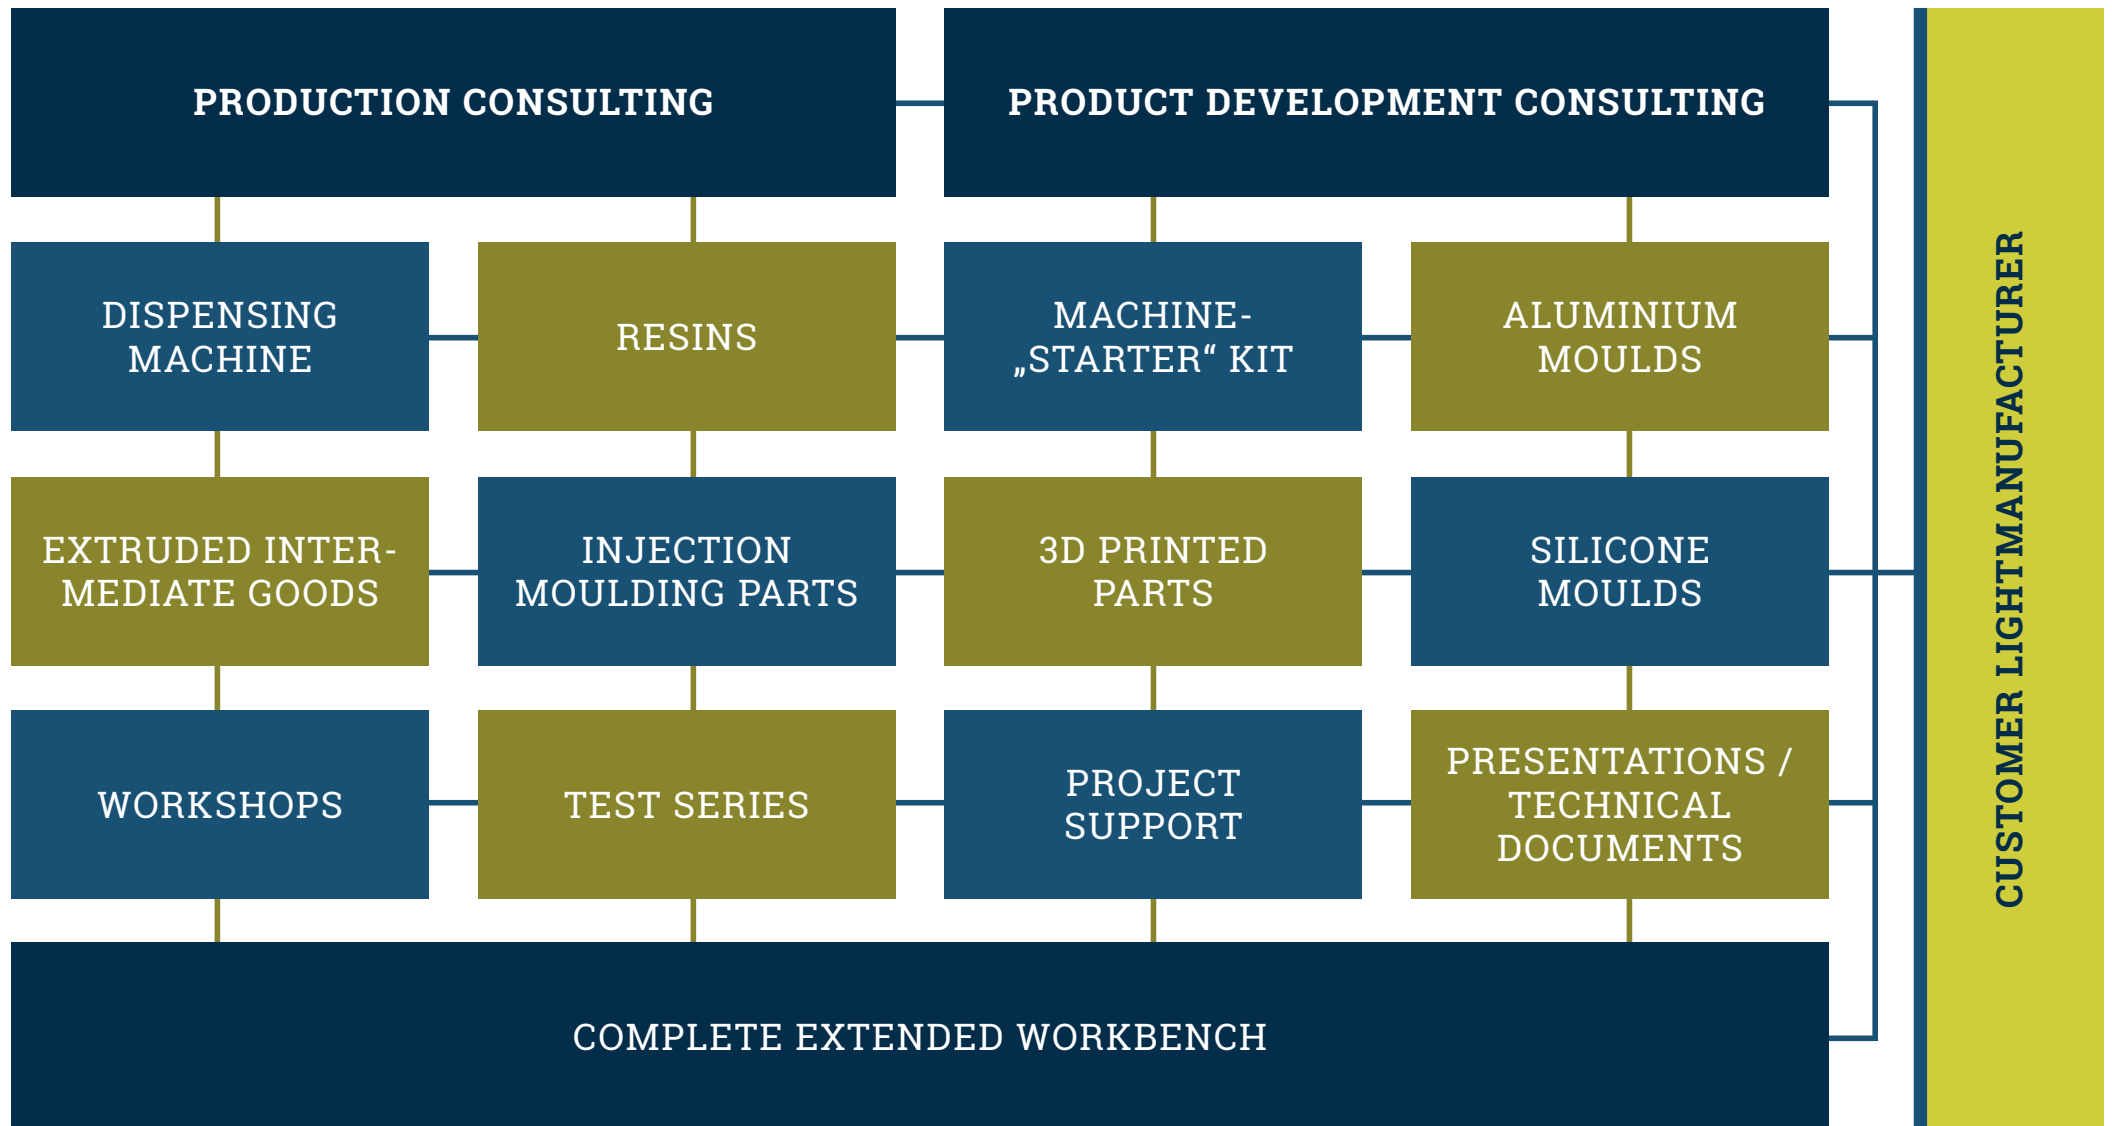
PRODUCTION CONSULTING

PRODUCT DEVELOPMENT CONSULTING

DISPENSING MACHINE

RESINS

MACHINE- „STARTER“ KIT

ALUMINIUM MOULDS

EXTRUDED INTERMEDIATE GOODS

INJECTION MOULDING PARTS

3D PRINTED PARTS

SILICONE MOULDS

WORKSHOPS

TEST SERIES

PROJECT SUPPORT

PRESENTATIONS / TECHNICAL DOCUMENTS

COMPLETE EXTENDED WORKBENCH

CUSTOMER LIGHTMANUFACTURER